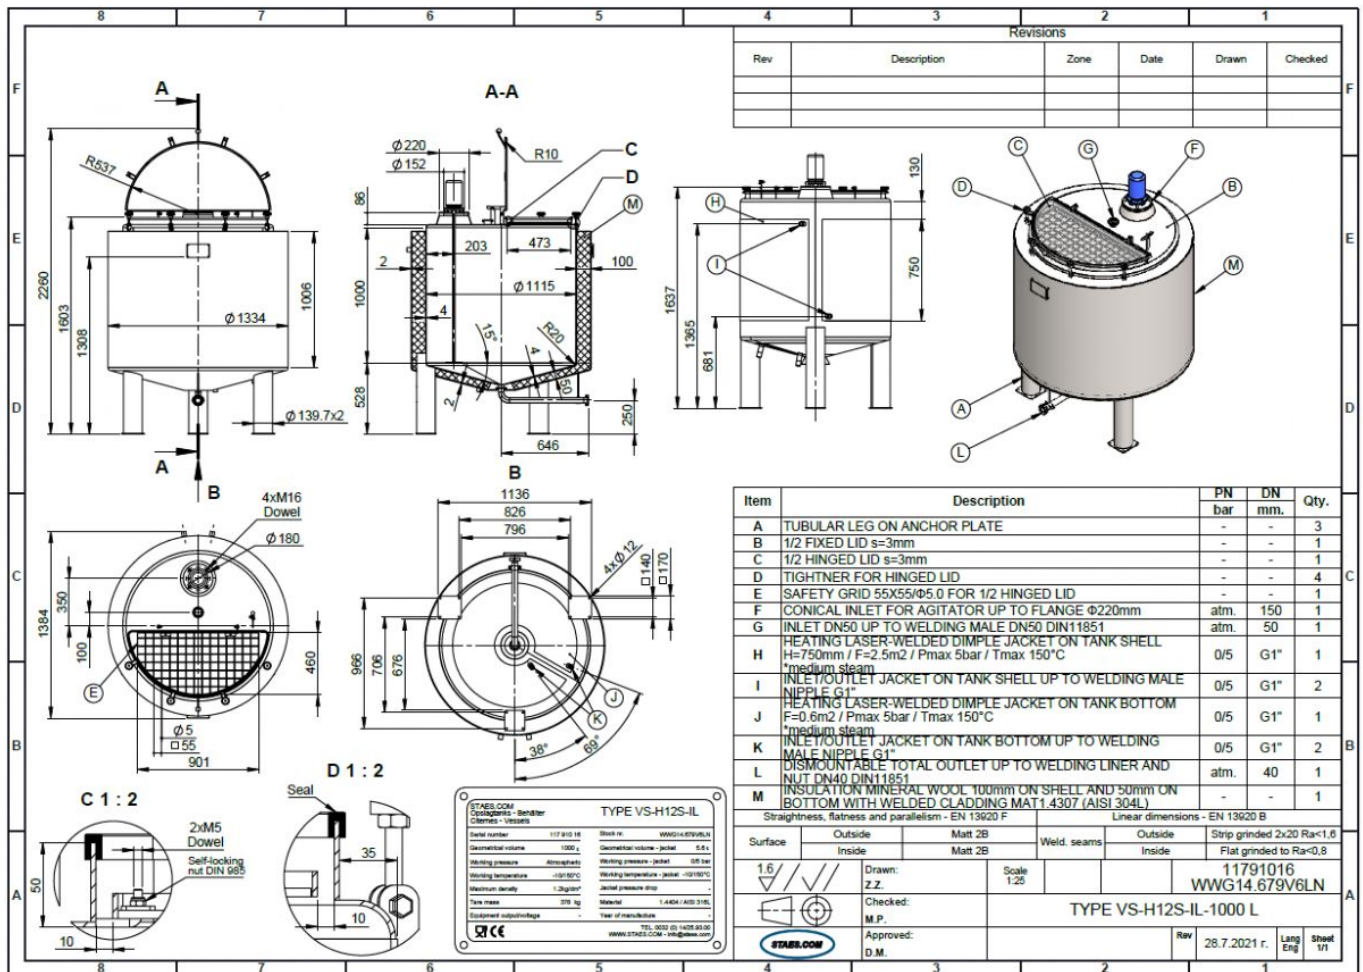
8 7 6 5 4 3 2 1

Revisions

| Rev | Description | Zone | Date | Drawn | Checked |
|---|---|---|---|---|---|
| | | | | | |

A
A-A
R537
2260
1603
1308
1006
Ø 1334
Ø 139.7x2
A
B
Ø 220
Ø 152
R10
C
D
M
86
203
473
2
100
1000
Ø 1115
4
15°
R20
4
528
2
50
250
646
B
130
H
I
750
1637
1365
681
C G F D B M A L

4xM16 Dowel
Ø 180
1384
350
100
460
E
Ø 5
55
901
1136
826
796
4x Ø 12
140
170
966
706
676
J
K
38°
69°

| Item | Description | PN bar | DN mm. | Qty. |
|---|---|---|---|---|
| A | TUBULAR LEG ON ANCHOR PLATE | - | - | 3 |
| B | 1/2 FIXED LID s=3mm | - | - | 1 |
| C | 1/2 HINGED LID s=3mm | - | - | 1 |
| D | TIGHTNER FOR HINGED LID | - | - | 4 |
| E | SAFETY GRID 55X55/Φ5.0 FOR 1/2 HINGED LID | - | - | 1 |
| F | CONICAL INLET FOR AGITATOR UP TO FLANGE Φ220mm | atm. | 150 | 1 |
| G | INLET DN50 UP TO WELDING MALE DN50 DIN11851 | atm. | 50 | 1 |
| H | HEATING LASER-WELDED DIMPLE JACKET ON TANK SHELL H=750mm / F=2.5m2 / Pmax 5bar / Tmax 150°C *medium steam | 0/5 | G1" | 1 |
| I | INLET/OUTLET JACKET ON TANK SHELL UP TO WELDING MALE NIPPLE G1" | 0/5 | G1" | 2 |
| J | HEATING LASER-WELDED DIMPLE JACKET ON TANK BOTTOM F=0.6m2 / Pmax 5bar / Tmax 150°C *medium steam | 0/5 | G1" | 1 |
| K | INLET/OUTLET JACKET ON TANK BOTTOM UP TO WELDING MALE NIPPLE G1" | 0/5 | G1" | 2 |
| L | DISMOUNTABLE TOTAL OUTLET UP TO WELDING LINER AND NUT DN40 DIN11851 | atm. | 40 | 1 |
| M | INSULATION MINERAL WOOL 100mm ON SHELL AND 50mm ON BOTTOM WITH WELDED CLADDING MAT1.4307 (AISI 304L) | - | - | 1 |

Straightness, flatness and parallelism - EN 13920 F    Linear dimensions - EN 13920 B

| Surface | Outside | Matt 2B | Weld. seams | Outside | Strip grinded 2x20 Ra<1,6 |
|---|---|---|---|---|---|
| | Inside | Matt 2B | | Inside | Flat grinded to Ra<0,8 |

C 1 : 2
2xM5 Dowel
Self-locking nut DIN 985
50
10
D 1 : 2
Seal
35
10

STAES.COM
Opslagtanks - Behälter
Citernes - Vessels
TYPE VS-H12S-IL
Serial number 11791016
Geometrical volume 1000 L
Working pressure Atmospheric
Working temperature -10/150°C
Maximum density 1.2kg/dm³
Tare mass 376 kg
Equipment output/voltage
Stock nr. WWG14.679V6LN
Geometrical volume - jacket 5.6 L
Working pressure - jacket 0/5 bar
Working temperature - jacket -10/150°C
Jacket pressure drop -
Material 1.4404 / AISI 316L
Year of manufacture
TEL. 0032 (0) 14/25.93.00
WWW.STAES.COM - info@staes.com
CE

1.6
Drawn: Z.Z.
Scale 1:25
11791016
WWG14.679V6LN
Checked: M.P.
TYPE VS-H12S-IL-1000 L
STAES.COM
Approved: D.M.
Rev
28.7.2021 г.
Lang Eng
Sheet 1/1
F E D C B A